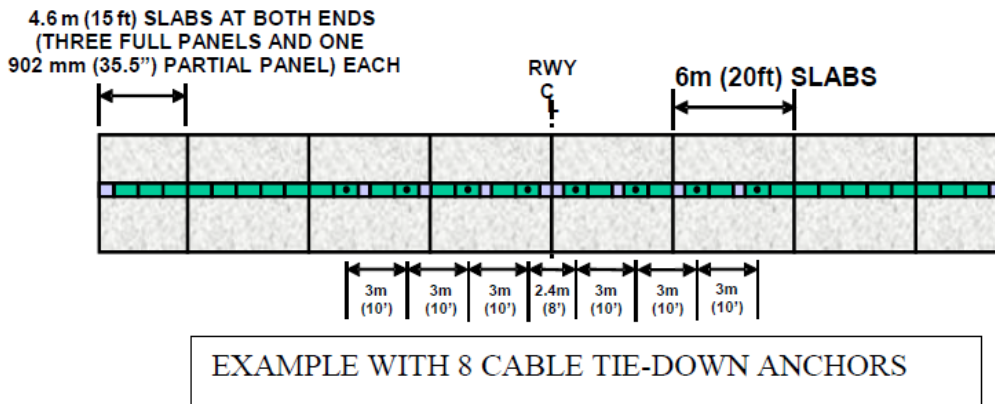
4.6 m (15 ft) SLABS AT BOTH ENDS (THREE FULL PANELS AND ONE 902 mm (35.5") PARTIAL PANEL) EACH

RWY C L

6m (20ft) SLABS

3m (10') 3m (10') 3m (10') 2.4m (8') 3m (10') 3m (10') 3m (10')

EXAMPLE WITH 8 CABLE TIE-DOWN ANCHORS